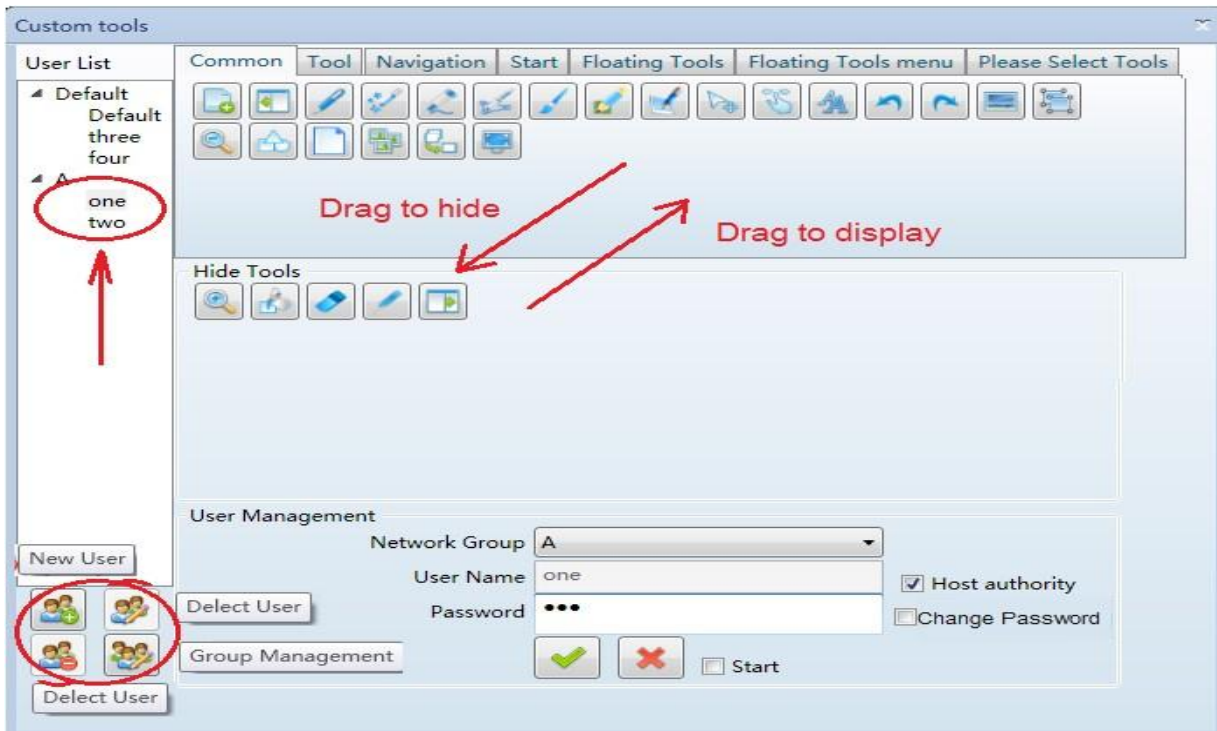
Custom tools

User List

Default
Default
three
four
A
one
two

Common | Tool | Navigation | Start | Floating Tools | Floating Tools menu | Please Select Tools

Drag to hide

Drag to display

Hide Tools

User Management

Network Group A

User Name one

Password •••

Host authority

Change Password

Start

New User

Delect User

Group Management

Delect User